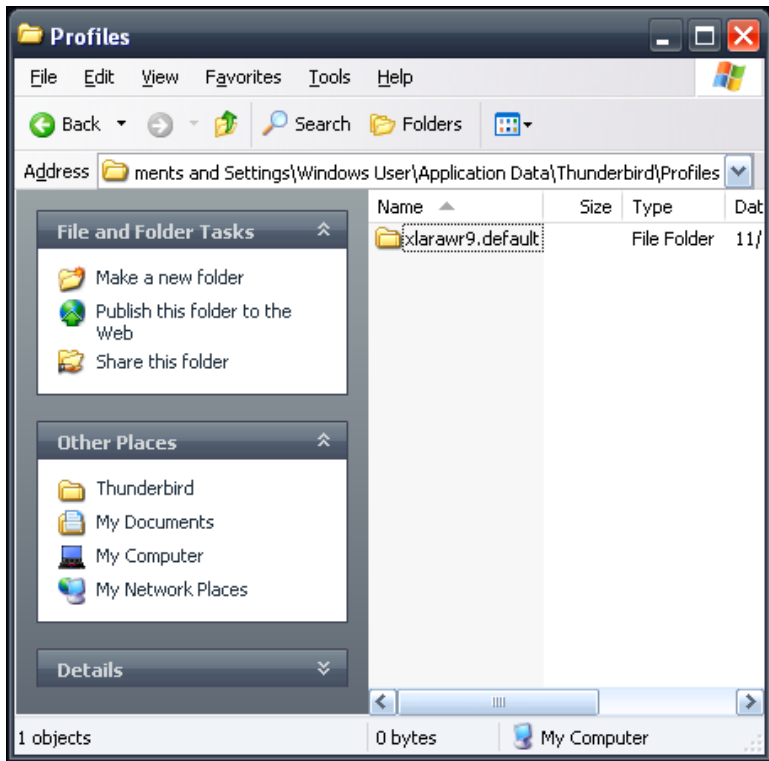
Profiles

File Edit View Favorites Tools Help

Back Search Folders

Address ments and Settings\Windows User\Application Data\Thunderbird\Profiles

File and Folder Tasks

Make a new folder

Publish this folder to the Web

Share this folder

Other Places

Thunderbird

My Documents

My Computer

My Network Places

Details

| Name | Size | Type | Dat |
|---|---|---|---|
| xlarawr9.default | | File Folder | 11/ |

1 objects

0 bytes

My Computer